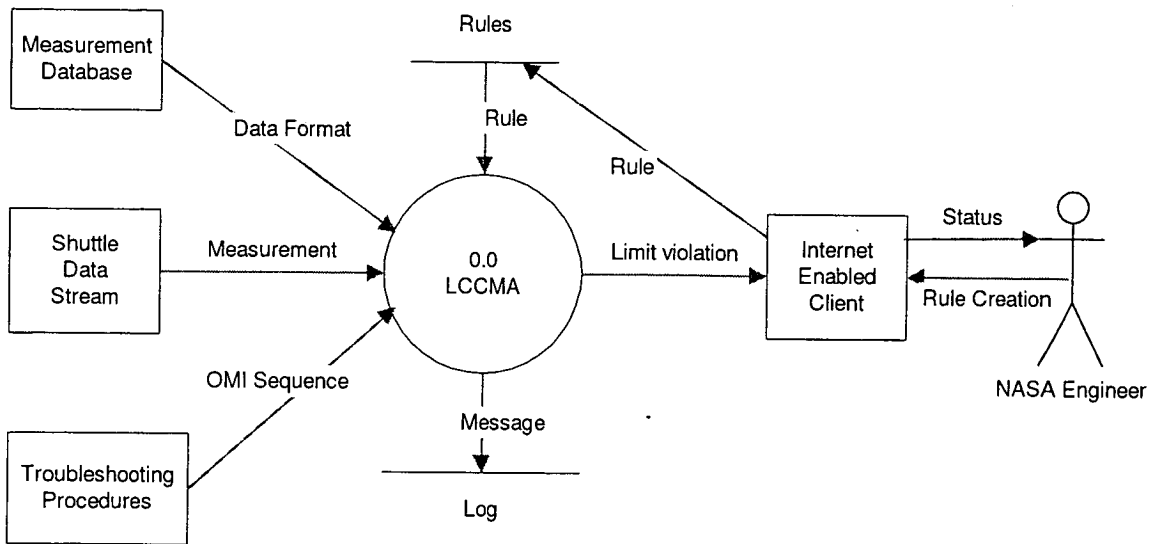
Measurement Database

Rules

Data Format

Rule

Rule

Shuttle Data Stream

Measurement

0.0 LCCMA

Limit violation

Internet Enabled Client

Status

Rule Creation

OMI Sequence

Message

NASA Engineer

Troubleshooting Procedures

Log